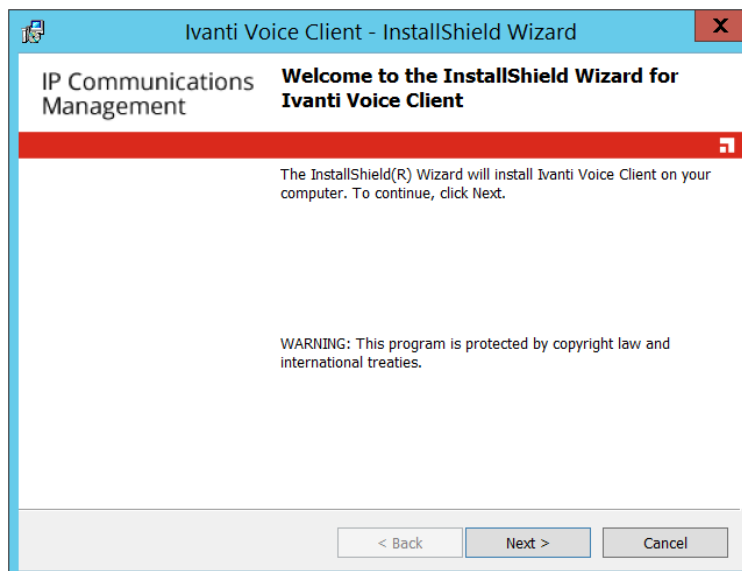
Ivanti Voice Client - InstallShield Wizard

X

IP Communications Management

Welcome to the InstallShield Wizard for Ivanti Voice Client

The InstallShield(R) Wizard will install Ivanti Voice Client on your computer. To continue, click Next.

WARNING: This program is protected by copyright law and international treaties.

< Back

Next >

Cancel